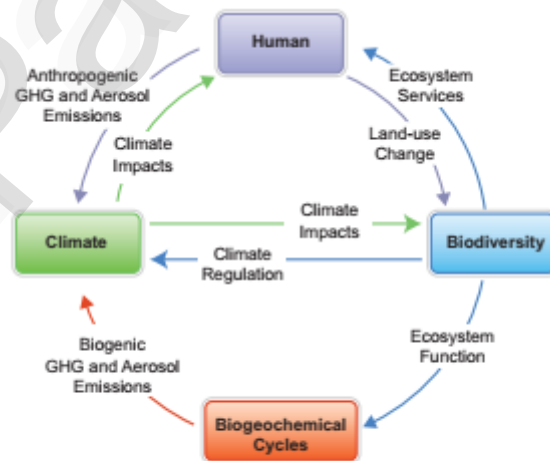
Human

Anthropogenic GHG and Aerosol Emissions

Climate Impacts

Ecosystem Services

Land-use Change

Climate

Climate Impacts

Climate Regulation

Biodiversity

Biogenic GHG and Aerosol Emissions

Ecosystem Function

Biogeochemical Cycles